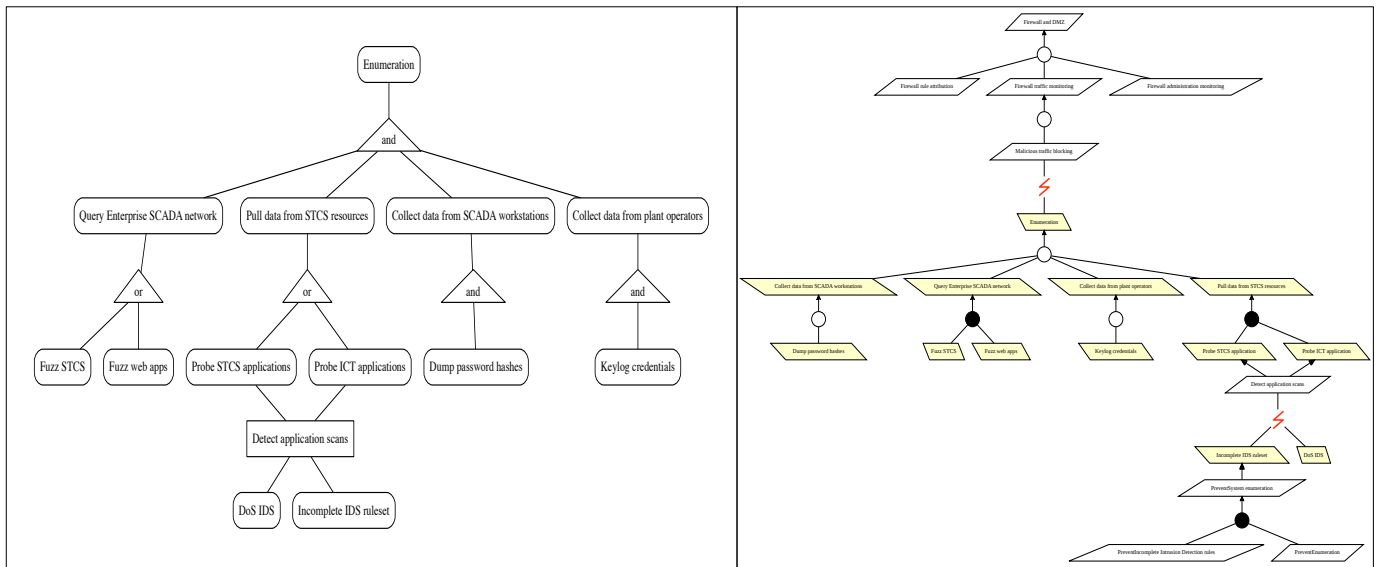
Enumeration

and

Query Enterprise SCADA network

Pull data from STCS resources

Collect data from SCADA workstations

Collect data from plant operators

or

or

and

and

Fuzz STCS

Fuzz web apps

Probe STCS applications

Probe ICT applications

Dump password hashes

Keylog credentials

Detect application scans

DoS IDS

Incomplete IDS ruleset

Firewall and DMZ

Firewall rule attribution

Firewall traffic monitoring

Firewall administration monitoring

Malicious traffic blocking

Enumeration

Collect data from SCADA workstations

Query Enterprise SCADA network

Collect data from plant operators

Pull data from STCS resources

Dump password hashes

Fuzz STCS

Fuzz web apps

Keylog credentials

Probe STCS application

Probe ICT application

Detect application scans

Incomplete IDS ruleset

DoS IDS

PreventSystem enumeration

PreventIncomplete Intrusion Detection rules

PreventEnumeration